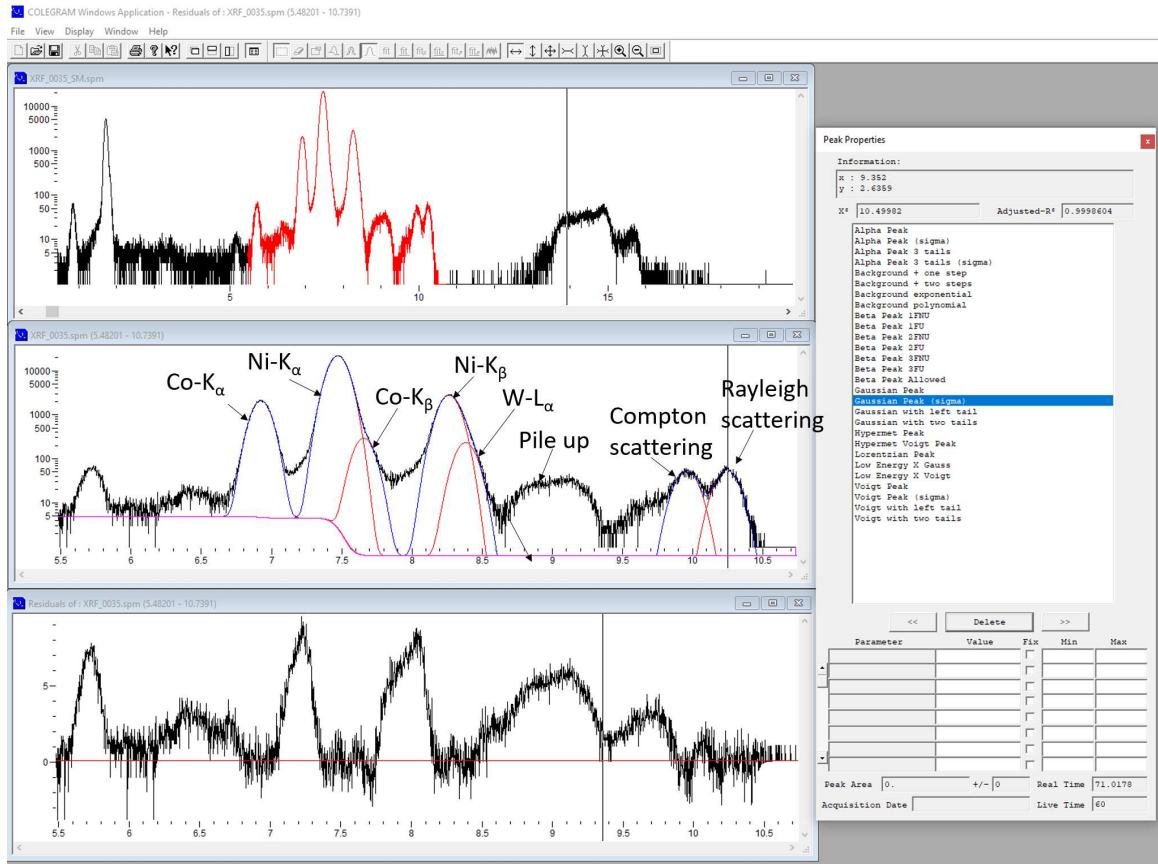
COLEGRAM Windows Application - Residuals of : XRF_0035.spm (5.48201 - 10.7391)

File View Display Window Help

XRF_0035_SM.spm

10000
5000
1000
500
100
50
10
5

5 10 15

XRF_0035.spm (5.48201 - 10.7391)

10000
5000
1000
500
100
50
10
5

Co-K$_{\alpha}$
Ni-K$_{\alpha}$
Co-K$_{\beta}$
Ni-K$_{\beta}$
W-L$_{\alpha}$
Pile up
Compton scattering
Rayleigh scattering

5.5 6 6.5 7 7.5 8 8.5 9 9.5 10 10.5

Residuals of : XRF_0035.spm (5.48201 - 10.7391)

5
0

5.5 6 6.5 7 7.5 8 8.5 9 9.5 10 10.5

Peak Properties

Information:
x : 9.352
y : 2.6359

X² 10.49982 Adjusted-R² 0.9998604

Alpha Peak
Alpha Peak (sigma)
Alpha Peak 3 tails
Alpha Peak 3 tails (sigma)
Background + one step
Background + two steps
Background exponential
Background polynomial
Beta Peak 1FNU
Beta Peak 1FU
Beta Peak 2FNU
Beta Peak 2FU
Beta Peak 3FNU
Beta Peak 3FU
Beta Peak Allowed
Gaussian Peak
Gaussian Peak (sigma)
Gaussian with left tail
Gaussian with two tails
Hypermet Peak
Hypermet Voigt Peak
Lorentzian Peak
Low Energy X Gauss
Low Energy X Voigt
Voigt Peak
Voigt Peak (sigma)
Voigt with left tail
Voigt with two tails

<< Delete >>

| Parameter | Value | Fix | Min | Max |
|---|---|---|---|---|

Peak Area 0. +/- 0 Real Time 71.0178
Acquisition Date Live Time 60